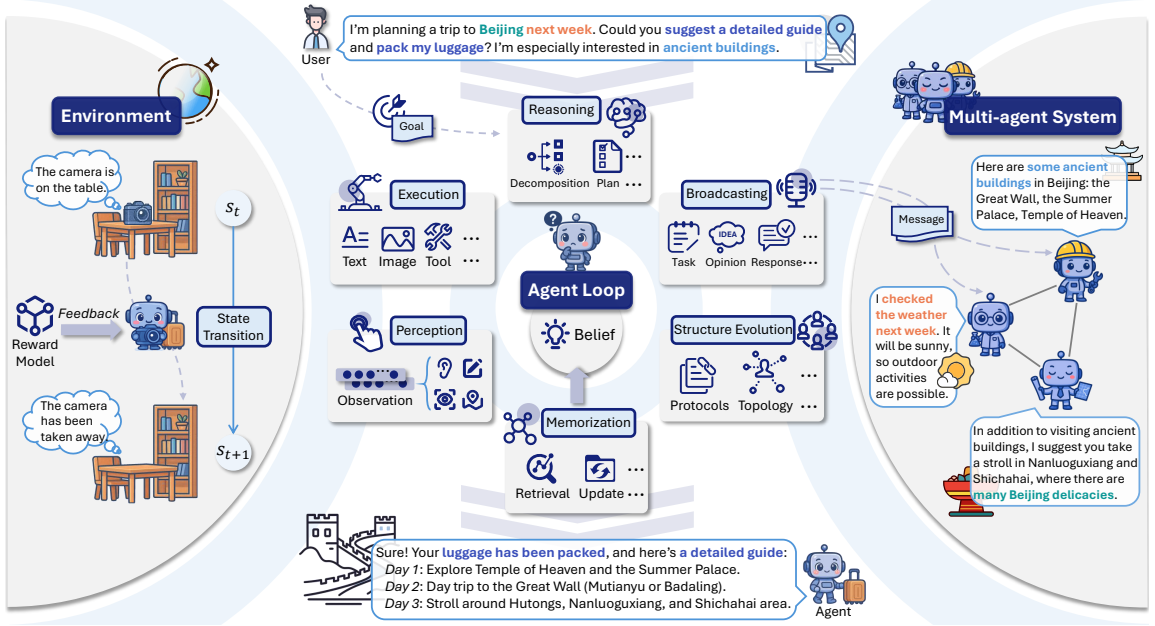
User

I'm planning a trip to Beijing next week. Could you suggest a detailed guide and pack my luggage? I'm especially interested in ancient buildings.

Environment

The camera is on the table.

$s_t$

Reward Model

Feedback

State Transition

The camera has been taken away.

$s_{t+1}$

Goal

Reasoning

Decomposition

Plan …

Execution

Text

Image

Tool

…

Broadcasting

Task

IDEA

Opinion

Response …

Agent Loop

Belief

Perception

Observation

Structure Evolution

Protocols

Topology

…

Memorization

Retrieval

Update …

Multi-agent System

Message

Here are some ancient buildings in Beijing: the Great Wall, the Summer Palace, Temple of Heaven.

I checked the weather next week. It will be sunny, so outdoor activities are possible.

In addition to visiting ancient buildings, I suggest you take a stroll in Nanluoguxiang and Shichahai, where there are many Beijing delicacies.

Sure! Your luggage has been packed, and here's a detailed guide:
Day 1: Explore Temple of Heaven and the Summer Palace.
Day 2: Day trip to the Great Wall (Mutianyu or Badaling).
Day 3: Stroll around Hutongs, Nanluoguxiang, and Shichahai area.

Agent